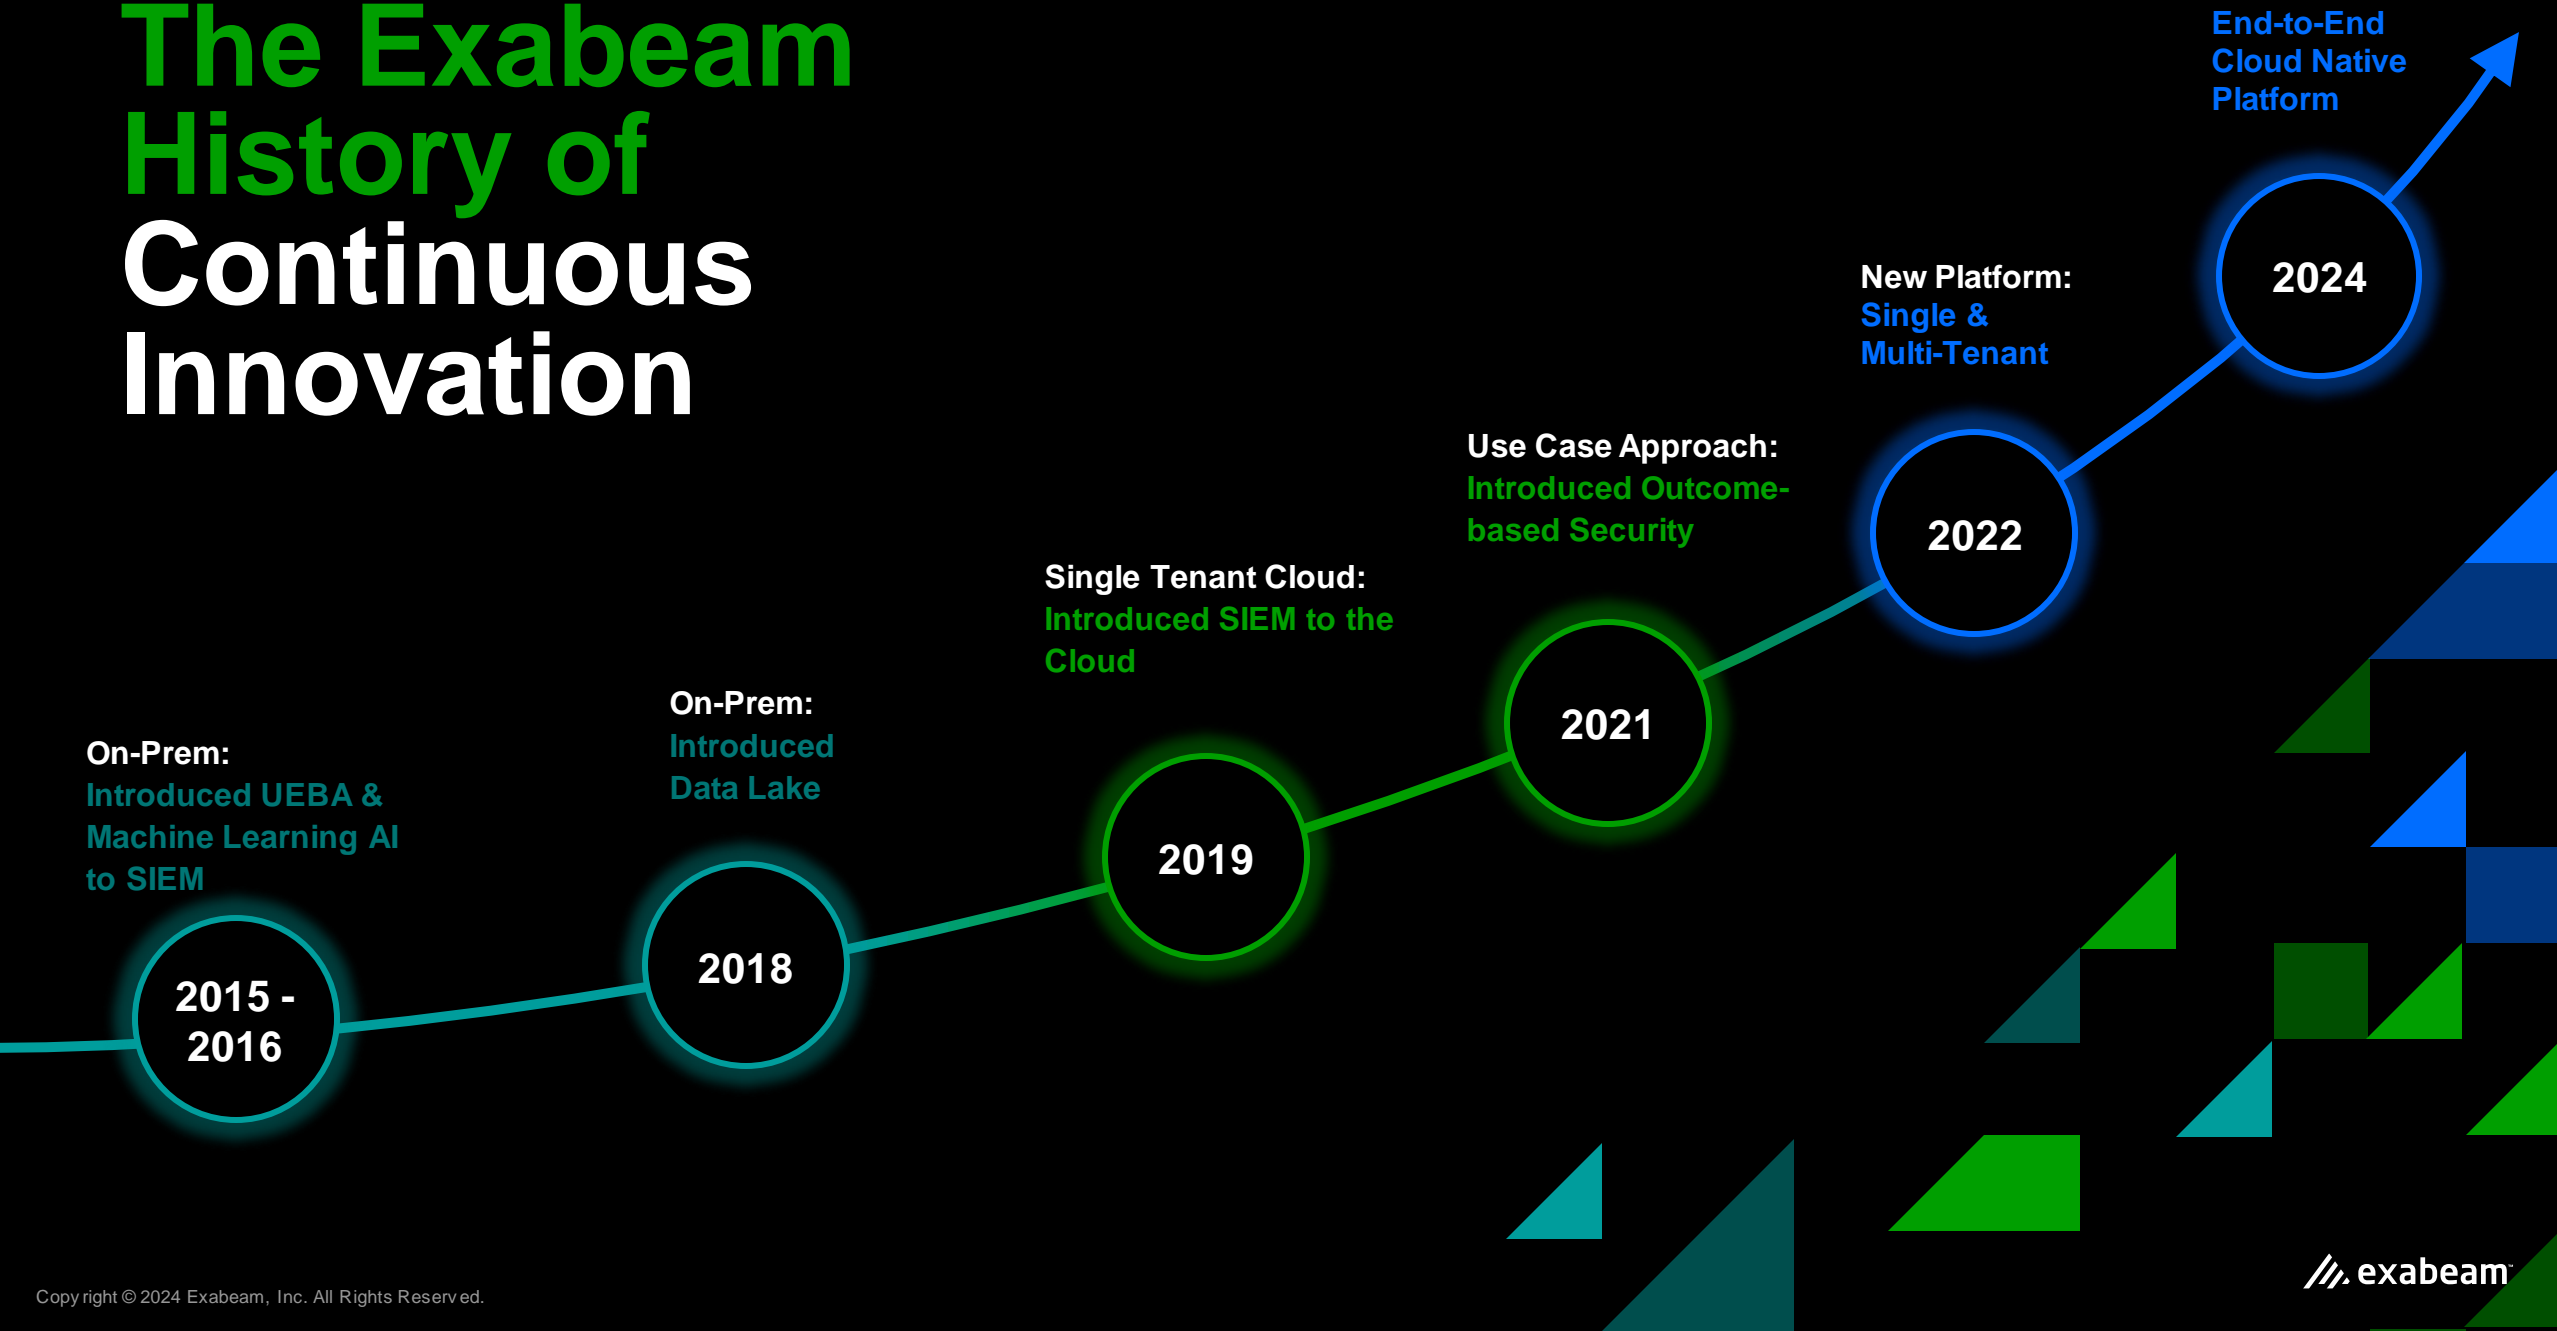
The Exabeam History of Continuous Innovation

End-to-End Cloud Native Platform

2024

New Platform: Single & Multi-Tenant

2022

Use Case Approach: Introduced Outcome-based Security

2021

Single Tenant Cloud: Introduced SIEM to the Cloud

2019

On-Prem: Introduced Data Lake

2018

On-Prem: Introduced UEBA & Machine Learning AI to SIEM

2015 - 2016

Copyright © 2024 Exabeam, Inc. All Rights Reserved.

exabeam